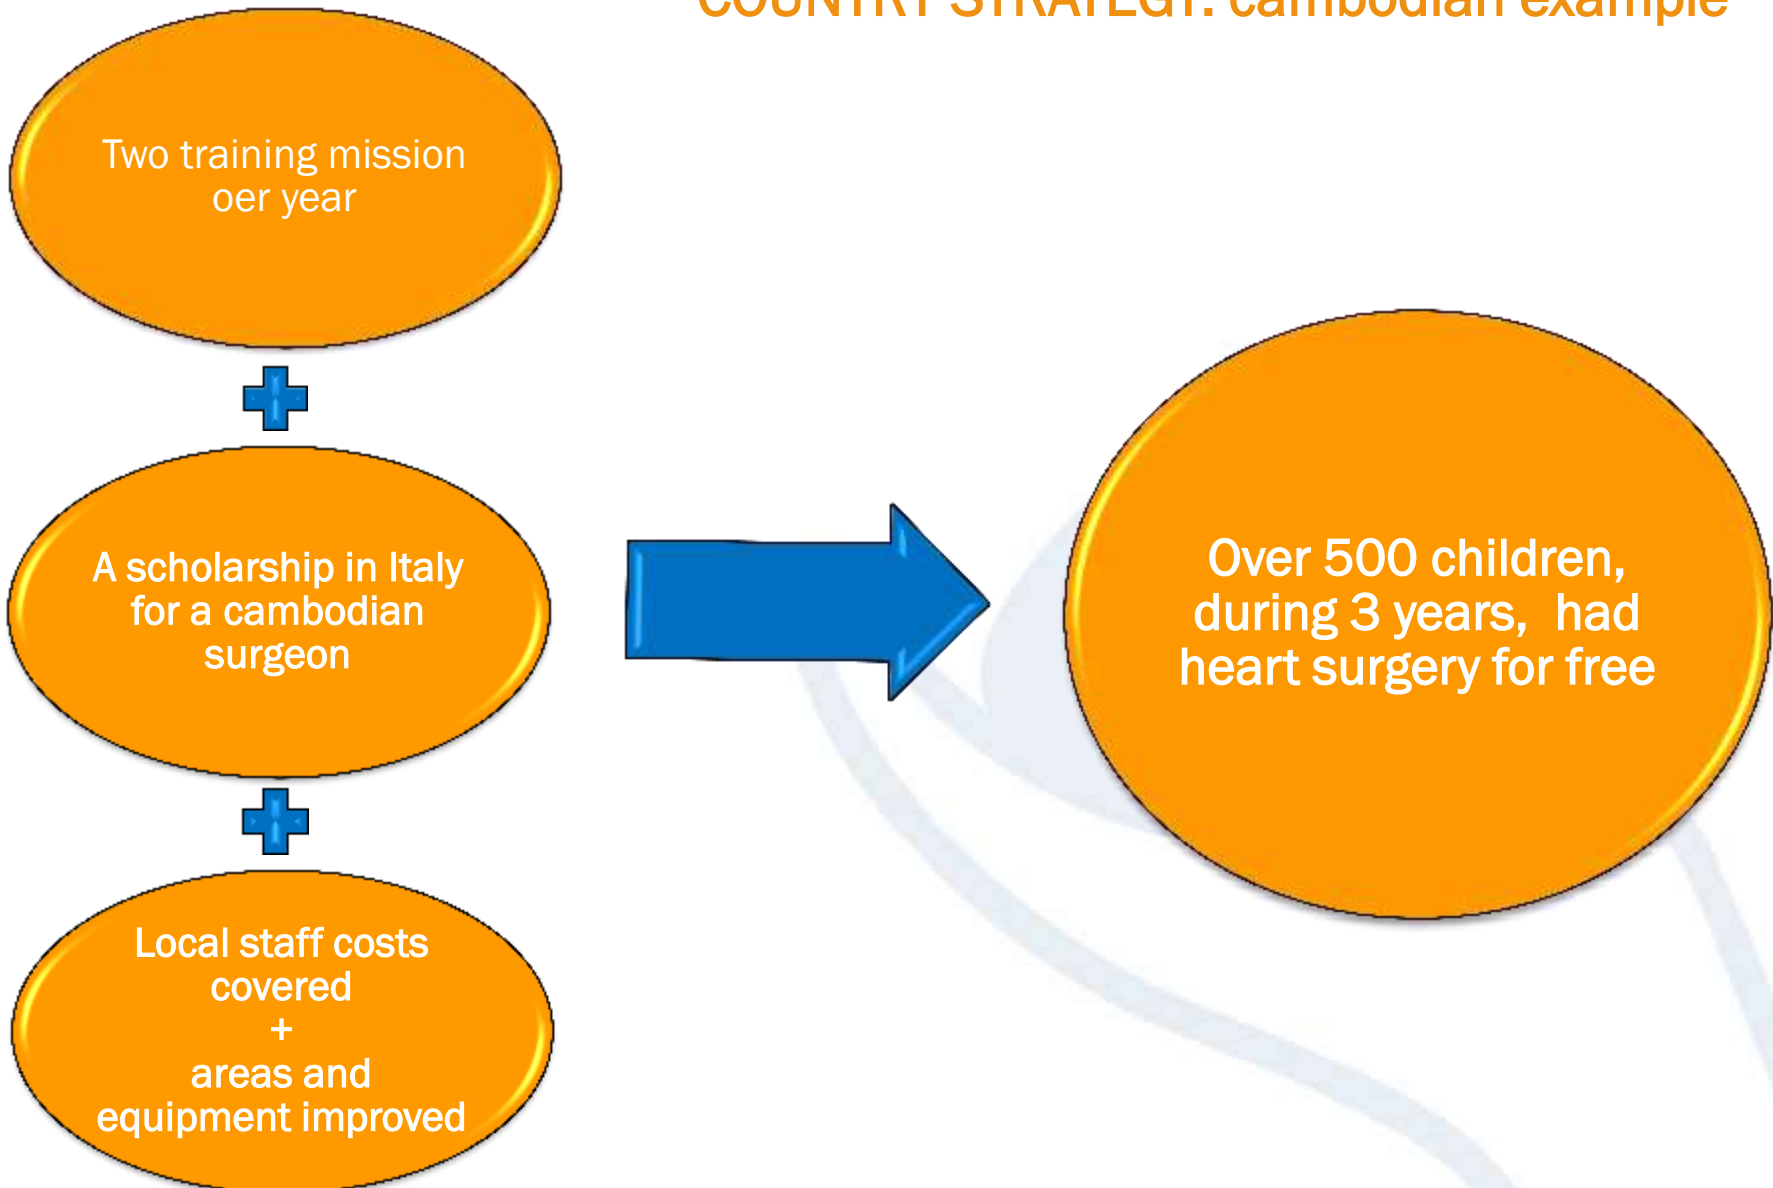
COUNTRY STRATEGY: cambodian example

Two training mission oer year

A scholarship in Italy for a cambodian surgeon

Local staff costs covered
+
areas and equipment improved

Over 500 children, during 3 years, had heart surgery for free